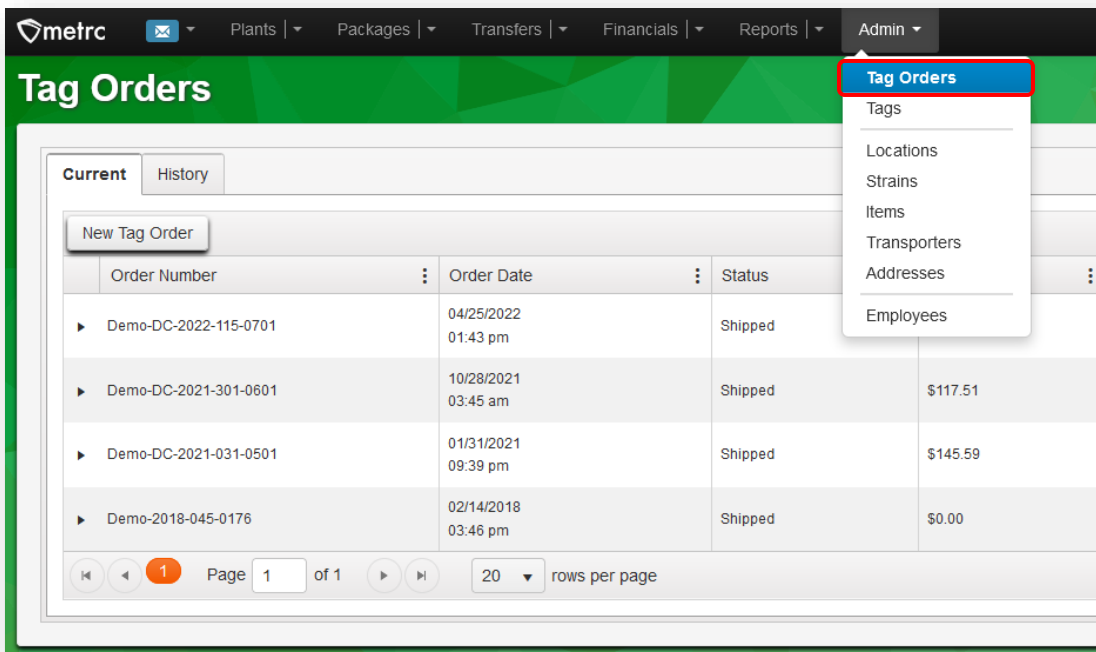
metrc Plants | Packages | Transfers | Financials | Reports | Admin

Tag Orders

Tag Orders
Tags
Locations
Strains
Items
Transporters
Addresses
Employees

Current History

New Tag Order

| | Order Number | Order Date | Status | |
|---|---|---|---|---|
| ▸ | Demo-DC-2022-115-0701 | 04/25/2022 01:43 pm | Shipped | |
| ▸ | Demo-DC-2021-301-0601 | 10/28/2021 03:45 am | Shipped | $117.51 |
| ▸ | Demo-DC-2021-031-0501 | 01/31/2021 09:39 pm | Shipped | $145.59 |
| ▸ | Demo-2018-045-0176 | 02/14/2018 03:46 pm | Shipped | $0.00 |

1 Page 1 of 1 20 rows per page